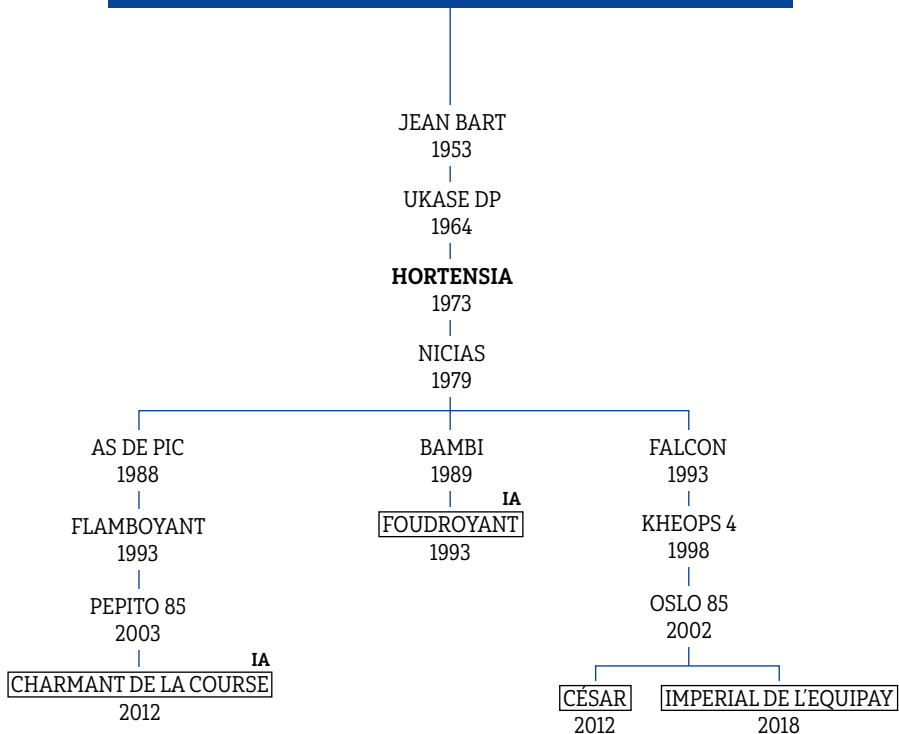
JEAN BART
1953

UKASE DP
1964

**HORTENSIA**
1973

NICIAS
1979

AS DE PIC
1988

FLAMBOYANT
1993

PEPITO 85
2003

IA
CHARMANT DE LA COURSE
2012

BAMBI
1989

IA
FOUDROYANT
1993

FALCON
1993

KHEOPS 4
1998

OSLO 85
2002

CÉSAR
2012

IMPERIAL DE L'EQUIPAY
2018